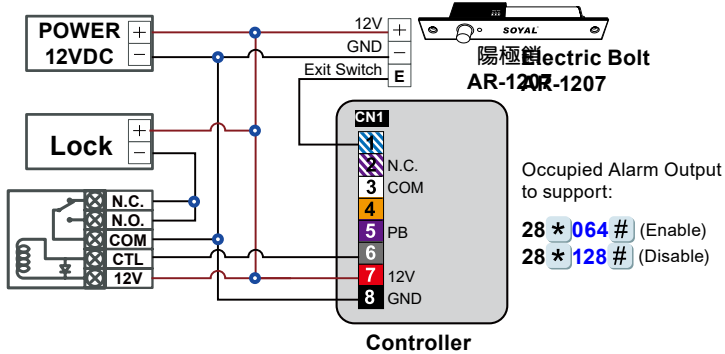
POWER 12VDC
+
−
12V
GND
Exit Switch
+
−
E
SOYAL
陽極鎖 Electric Bolt
AR-1207 AR-1207
Lock
+
−
N.C.
N.O.
COM
CTL
12V
CN1
1
2 N.C.
3 COM
4
5 PB
6
7 12V
8 GND
Controller
Occupied Alarm Output to support:
28 * 064 # (Enable)
28 * 128 # (Disable)